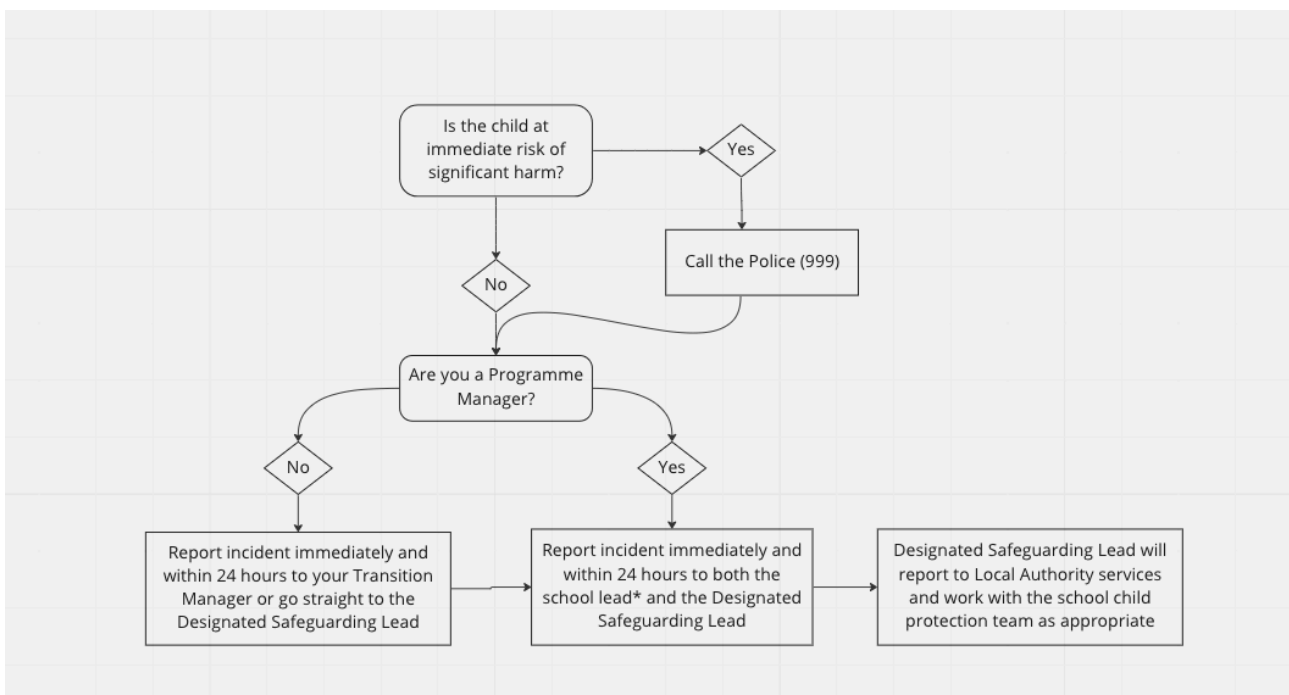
Is the child at immediate risk of significant harm?

Yes

Call the Police (999)

No

Are you a Programme Manager?

No

Yes

Report incident immediately and within 24 hours to your Transition Manager or go straight to the Designated Safeguarding Lead

Report incident immediately and within 24 hours to both the school lead* and the Designated Safeguarding Lead

Designated Safeguarding Lead will report to Local Authority services and work with the school child protection team as appropriate